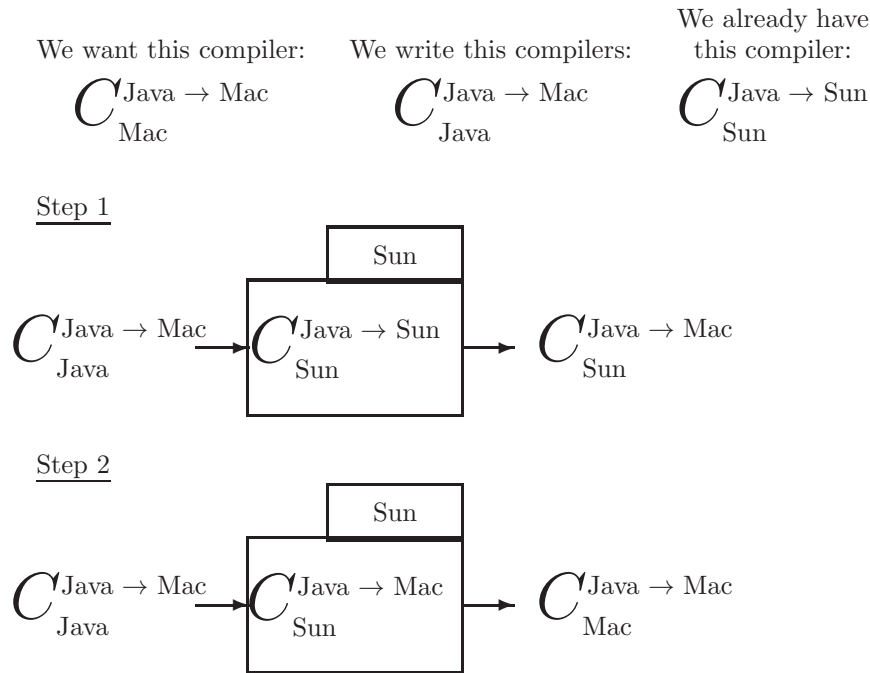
We want this compiler:
$C^{\text{Java} \to \text{Mac}}_{\text{Mac}}$

We write this compilers:
$C^{\text{Java} \to \text{Mac}}_{\text{Java}}$

We already have this compiler:
$C^{\text{Java} \to \text{Sun}}_{\text{Sun}}$

Step 1

Sun

$C^{\text{Java} \to \text{Mac}}_{\text{Java}}$ $C^{\text{Java} \to \text{Sun}}_{\text{Sun}}$ $C^{\text{Java} \to \text{Mac}}_{\text{Sun}}$

Step 2

Sun

$C^{\text{Java} \to \text{Mac}}_{\text{Java}}$ $C^{\text{Java} \to \text{Mac}}_{\text{Sun}}$ $C^{\text{Java} \to \text{Mac}}_{\text{Mac}}$